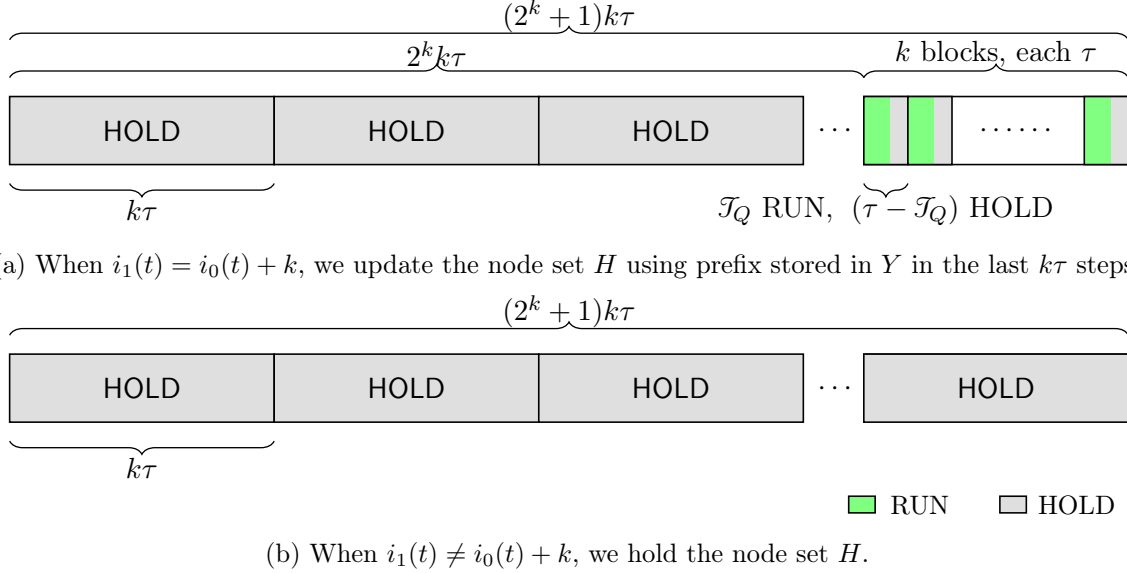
$(2^k + 1)k\tau$

$2^k k\tau$

$k$ blocks, each $\tau$

HOLD HOLD HOLD $\cdots$ $\cdots\cdots$

$k\tau$

$\mathcal{T}_Q$ RUN, $(\tau - \mathcal{T}_Q)$ HOLD

(a) When $i_1(t) = i_0(t) + k$, we update the node set $H$ using prefix stored in $Y$ in the last $k\tau$ steps

$(2^k + 1)k\tau$

HOLD HOLD HOLD $\cdots$ HOLD

$k\tau$

RUN HOLD

(b) When $i_1(t) \neq i_0(t) + k$, we hold the node set $H$.